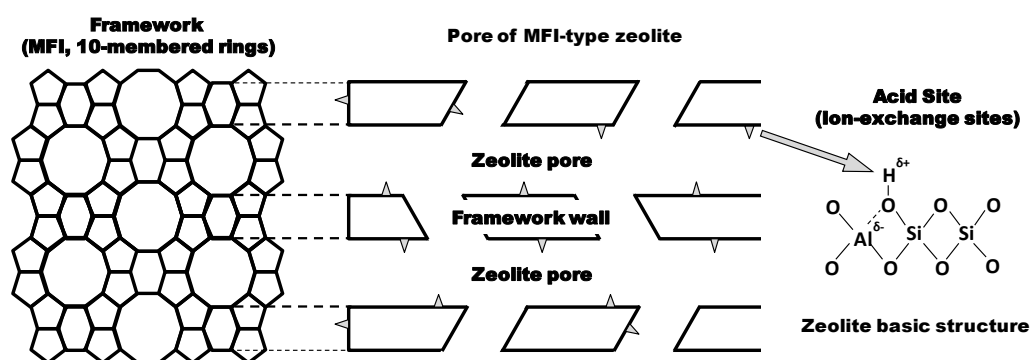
Framework
(MFI, 10-membered rings)

Pore of MFI-type zeolite

Acid Site
(Ion-exchange sites)

Zeolite pore

Framework wall

Zeolite pore

$H^{\delta+}$

O

O

O

O

Al$^{\delta-}$

Si

Si

O

O

O

O

O

Zeolite basic structure